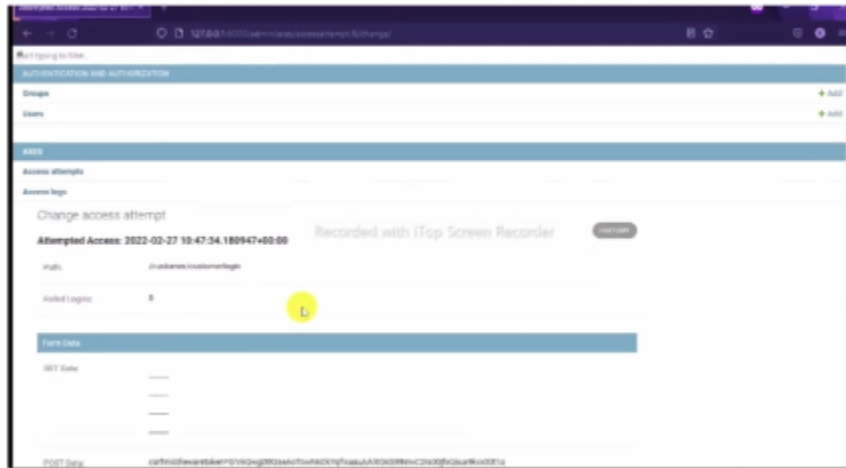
Attempted Access: 2022-02-27 10:4 ×

127.0.0.1:8000/admin/axes/accessattempt/5/change/

Start typing to filter...

AUTHENTICATION AND AUTHORIZATION

Groups + Add

Users + Add

AXES

Access attempts

Access logs

Change access attempt

Attempted Access: 2022-02-27 10:47:34.180947+00:00

Recorded with iTop Screen Recorder

HISTORY

Path: /customer/customerlogin

Failed Logins: 5

Form Data

GET Data:

POST Data: csrfmiddlewaretoken=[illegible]